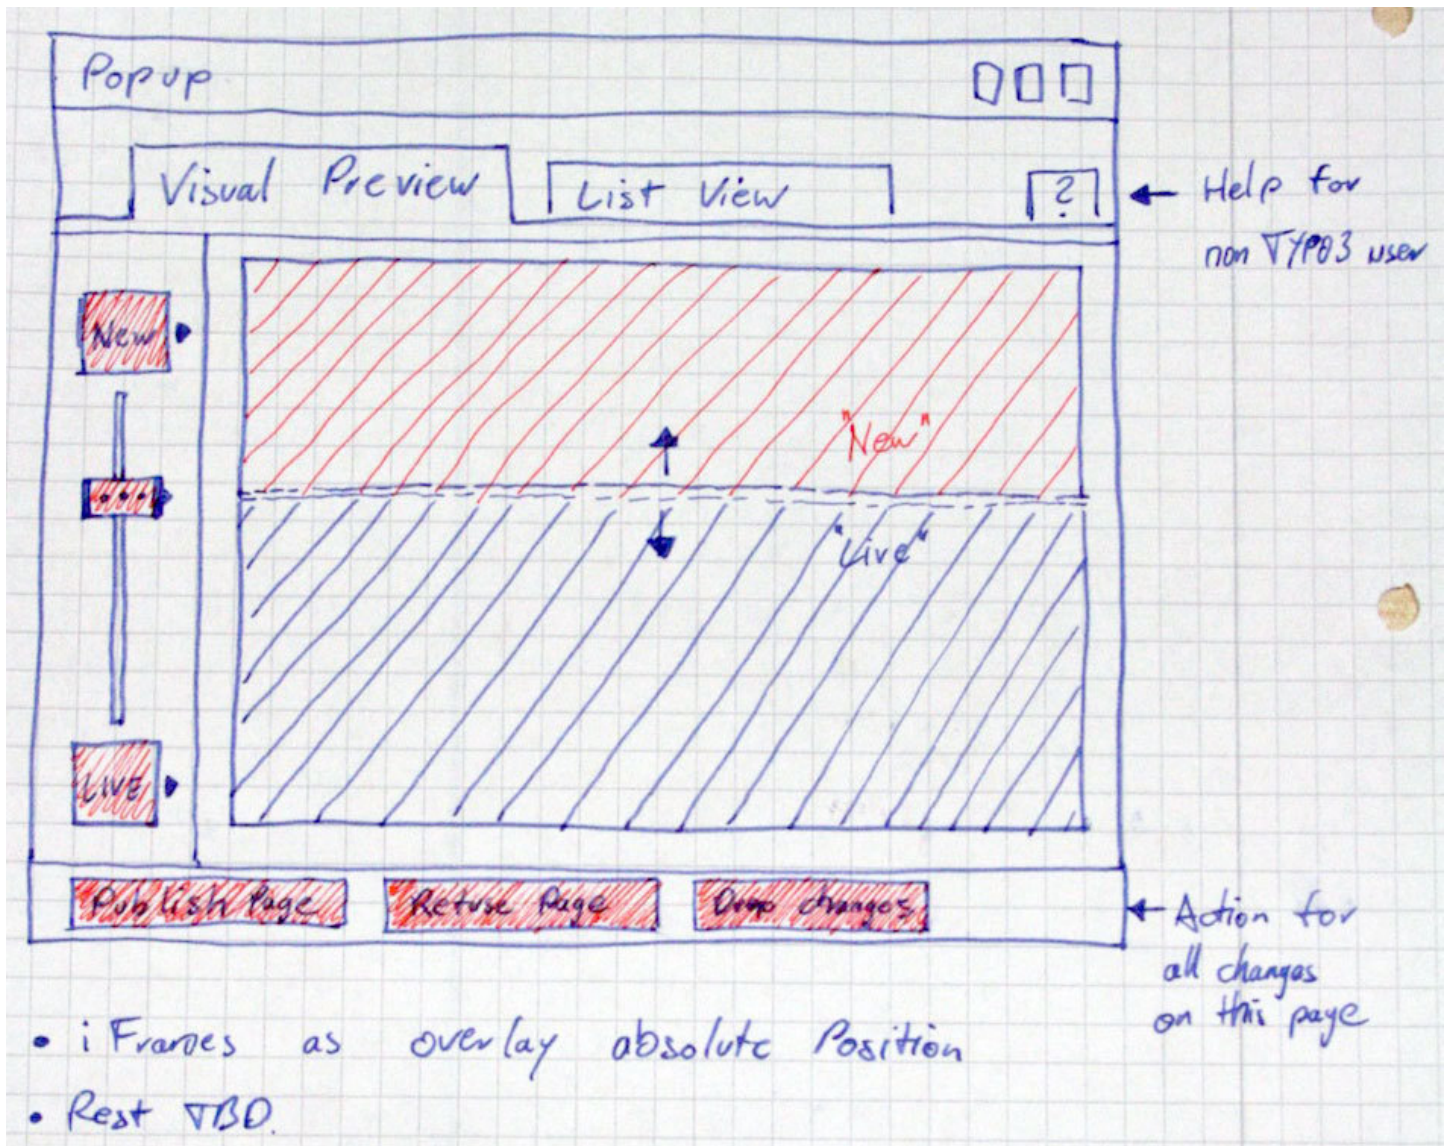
Popup

Visual Preview

List View

?

Help for non TYPO3 user

New

Live

"New"

"Live"

Publish Page

Refuse Page

Drop changes

Action for all changes on this page

• iFrames as overlay absolute Position

• Rest TBD.